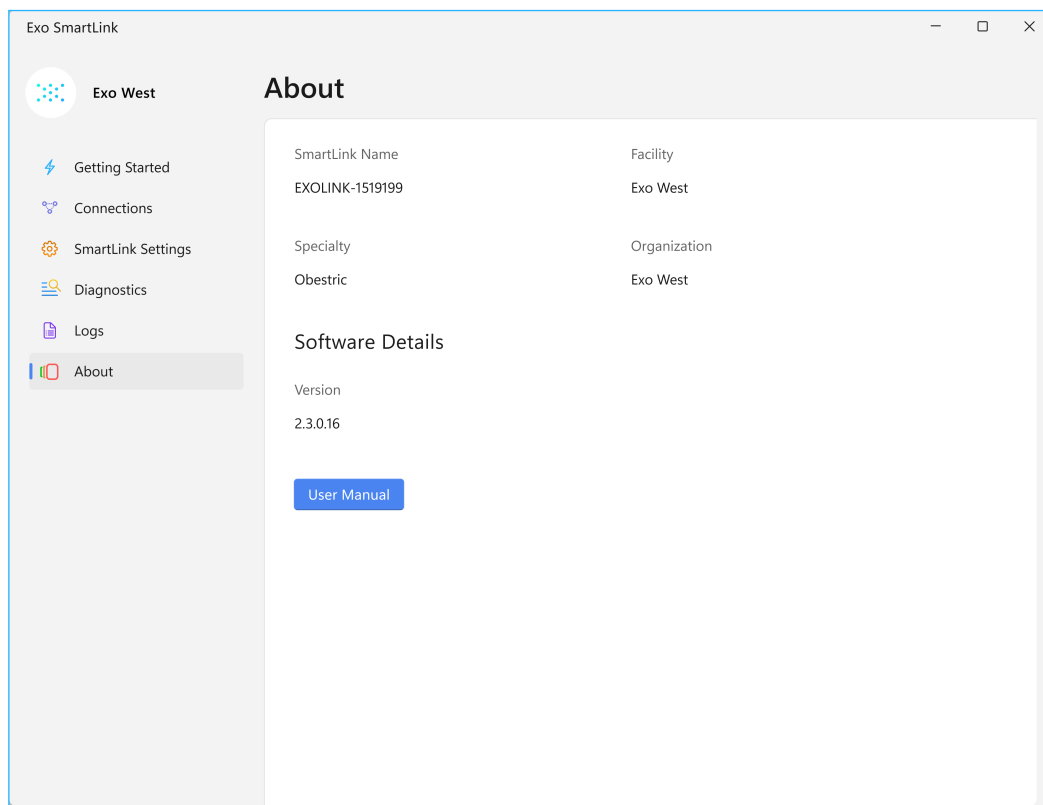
Exo SmartLink

Exo West

Getting Started
Connections
SmartLink Settings
Diagnostics
Logs
About

About

SmartLink Name
EXOLINK-1519199

Facility
Exo West

Specialty
Obestric

Organization
Exo West

Software Details

Version
2.3.0.16

User Manual